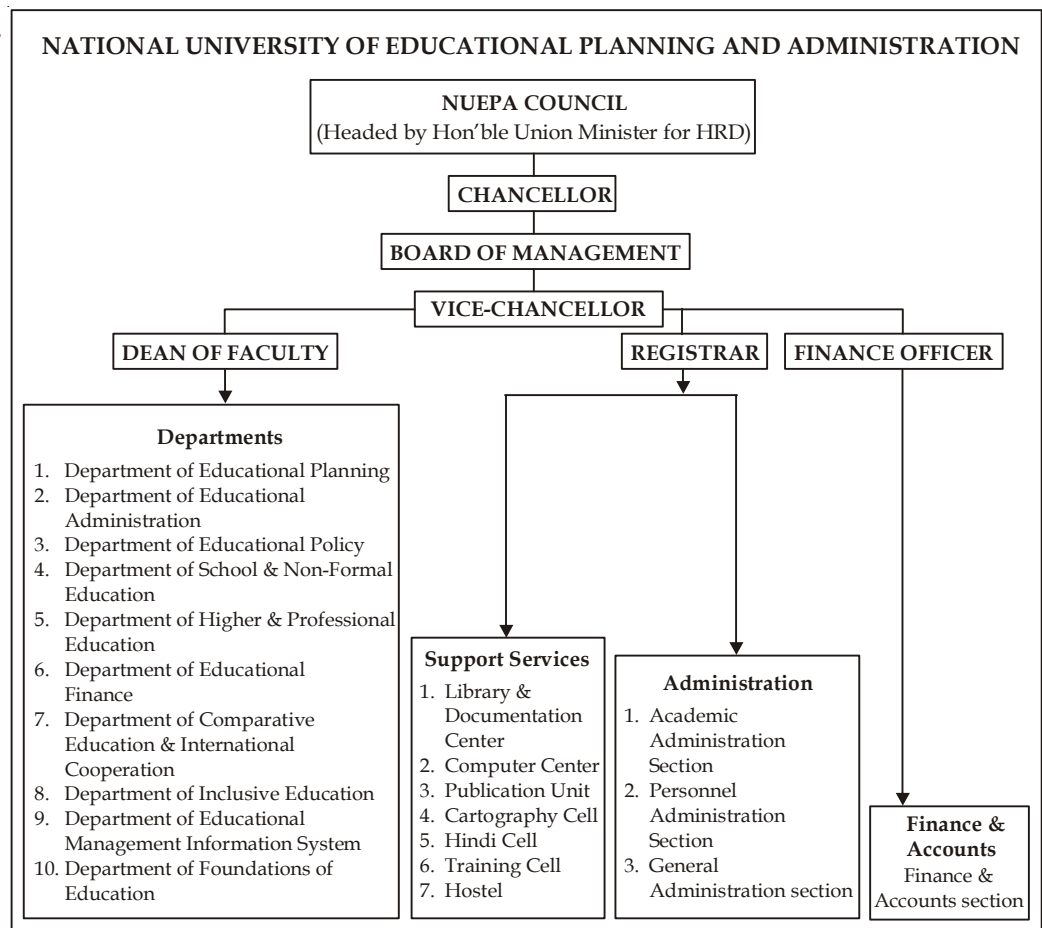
NATIONAL UNIVERSITY OF EDUCATIONAL PLANNING AND ADMINISTRATION

NUEPA COUNCIL
(Headed by Hon'ble Union Minister for HRD)

CHANCELLOR

BOARD OF MANAGEMENT

VICE-CHANCELLOR

DEAN OF FACULTY

REGISTRAR

FINANCE OFFICER

Departments
1. Department of Educational Planning
2. Department of Educational Administration
3. Department of Educational Policy
4. Department of School & Non-Formal Education
5. Department of Higher & Professional Education
6. Department of Educational Finance
7. Department of Comparative Education & International Cooperation
8. Department of Inclusive Education
9. Department of Educational Management Information System
10. Department of Foundations of Education

Support Services
1. Library & Documentation Center
2. Computer Center
3. Publication Unit
4. Cartography Cell
5. Hindi Cell
6. Training Cell
7. Hostel

Administration
1. Academic Administration Section
2. Personnel Administration Section
3. General Administration section

Finance & Accounts
Finance & Accounts section